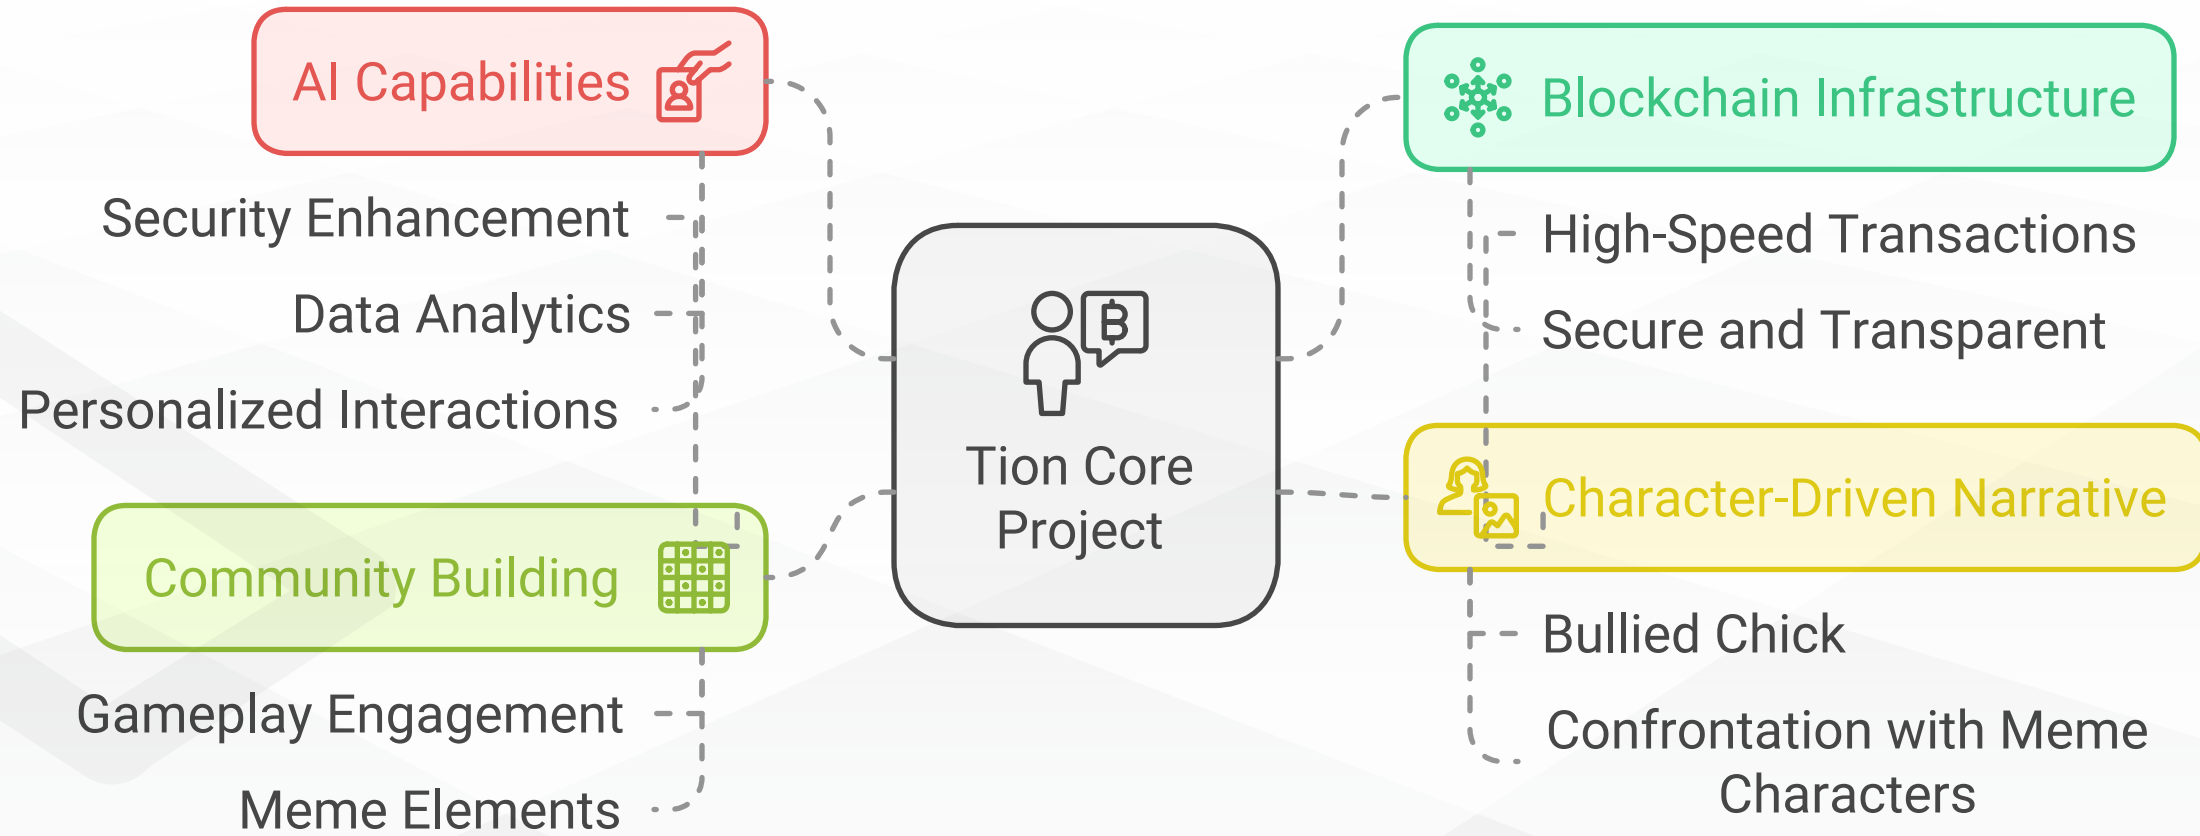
AI Capabilities

Security Enhancement

Data Analytics

Personalized Interactions

Community Building

Gameplay Engagement

Meme Elements

Tion Core Project

Blockchain Infrastructure

High-Speed Transactions

Secure and Transparent

Character-Driven Narrative

Bullied Chick

Confrontation with Meme Characters